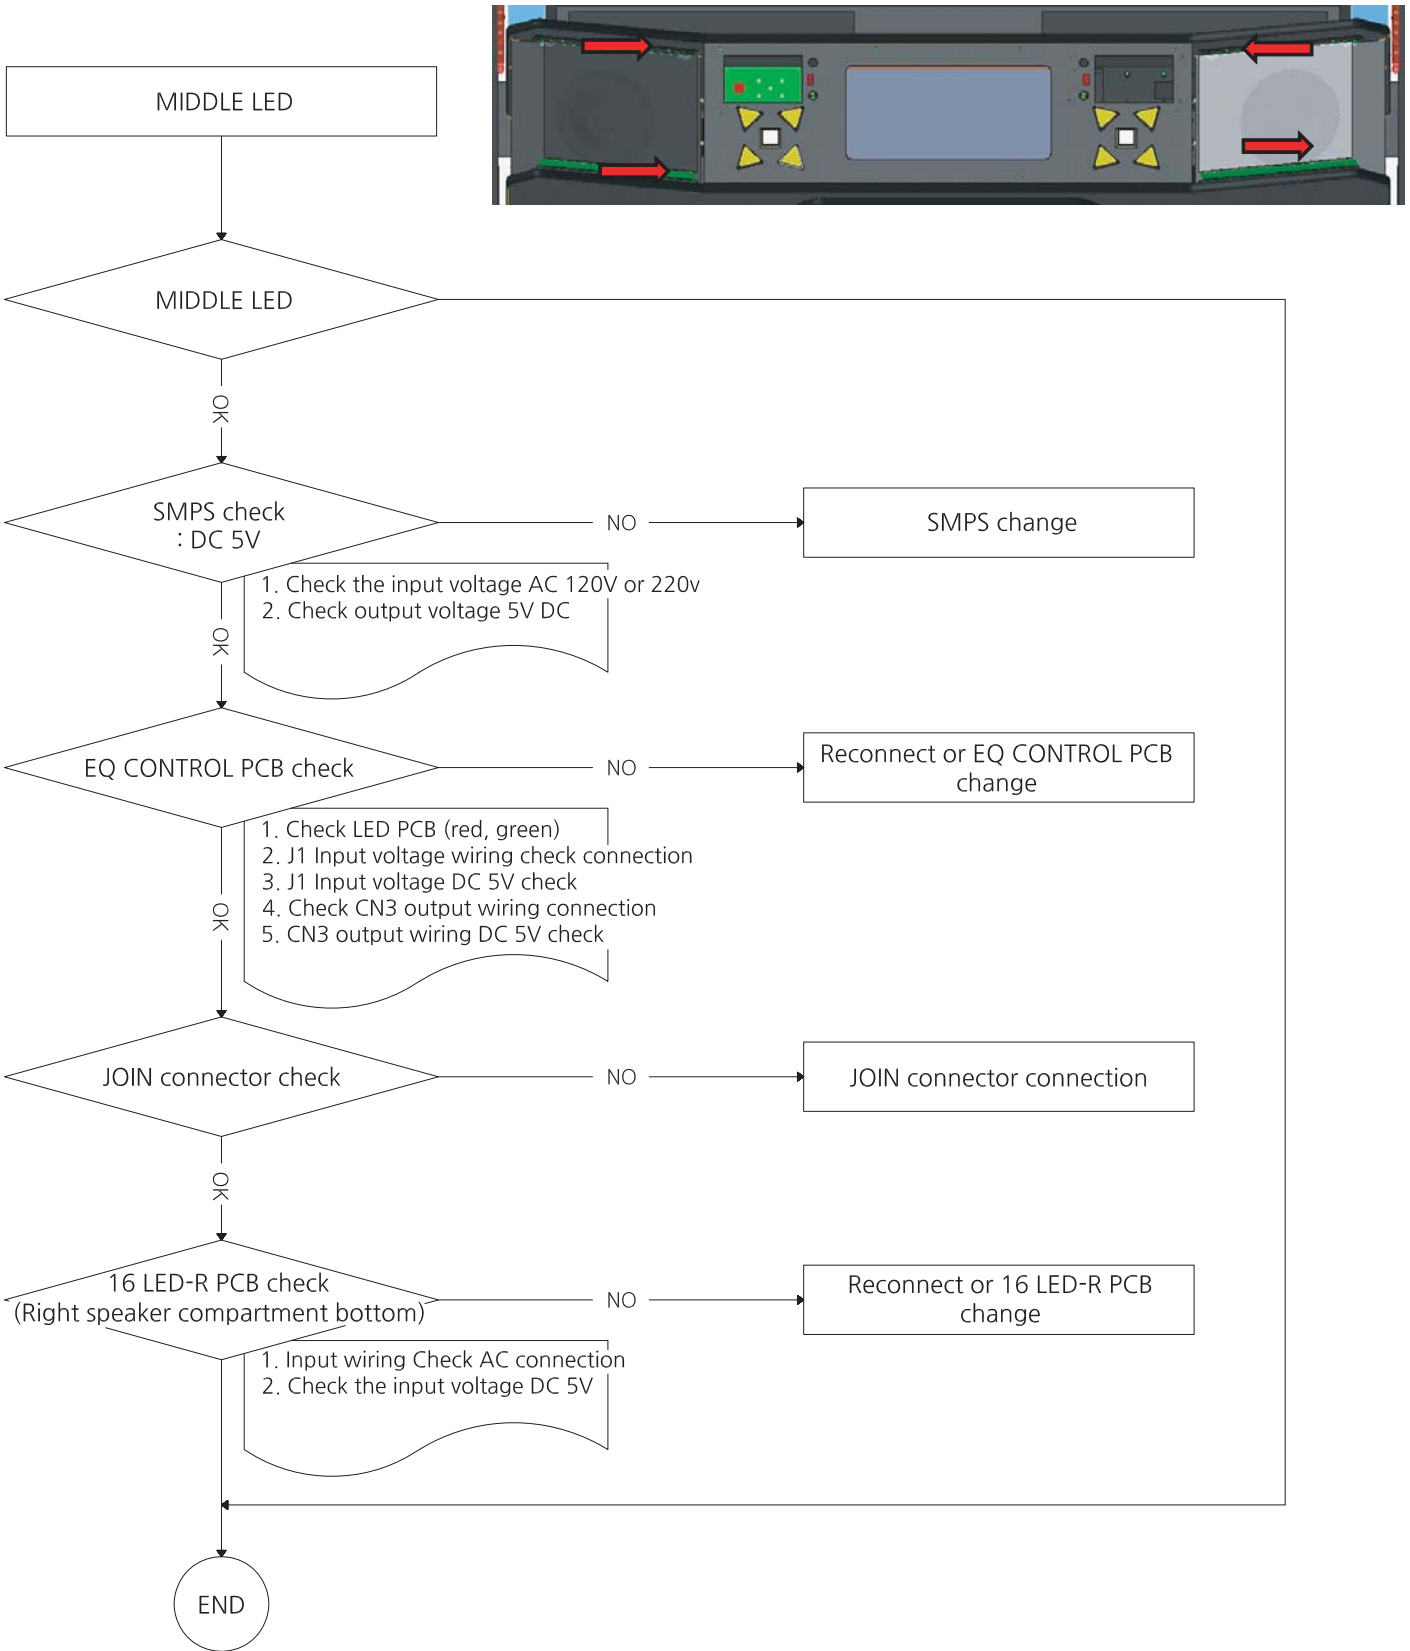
MIDDLE LED

MIDDLE LED

OK

SMPS check
: DC 5V

NO

SMPS change

1. Check the input voltage AC 120V or 220v
2. Check output voltage 5V DC

OK

EQ CONTROL PCB check

NO

Reconnect or EQ CONTROL PCB change

1. Check LED PCB (red, green)
2. J1 Input voltage wiring check connection
3. J1 Input voltage DC 5V check
4. Check CN3 output wiring connection
5. CN3 output wiring DC 5V check

OK

JOIN connector check

NO

JOIN connector connection

OK

16 LED-R PCB check
(Right speaker compartment bottom)

NO

Reconnect or 16 LED-R PCB change

1. Input wiring Check AC connection
2. Check the input voltage DC 5V

END